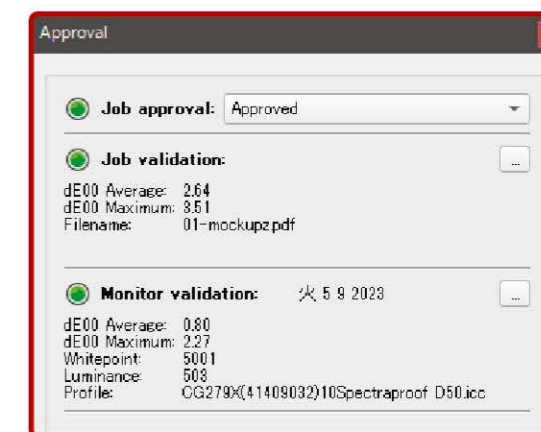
Approval

Job approval: Approved

Job validation:

...

dE00 Average: 2.64
dE00 Maximum: 3.51
Filename: 01-mockupz.pdf

Monitor validation: 火 5 9 2023

...

dE00 Average: 0.80
dE00 Maximum: 2.27
Whitepoint: 5001
Luminance: 503
Profile: CG279X(41409032)10Spectraproof D50.icc